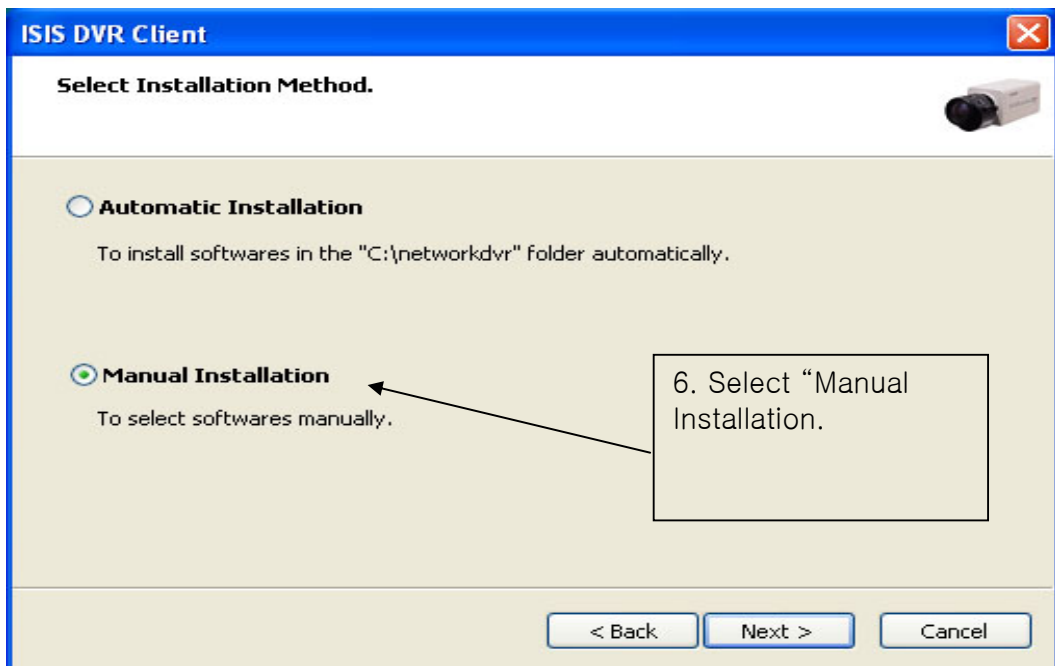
ISIS DVR Client

Select Installation Method.

Automatic Installation

To install softwares in the "C:\networkdvr" folder automatically.

Manual Installation

To select softwares manually.

6. Select “Manual Installation.

< Back

Next >

Cancel